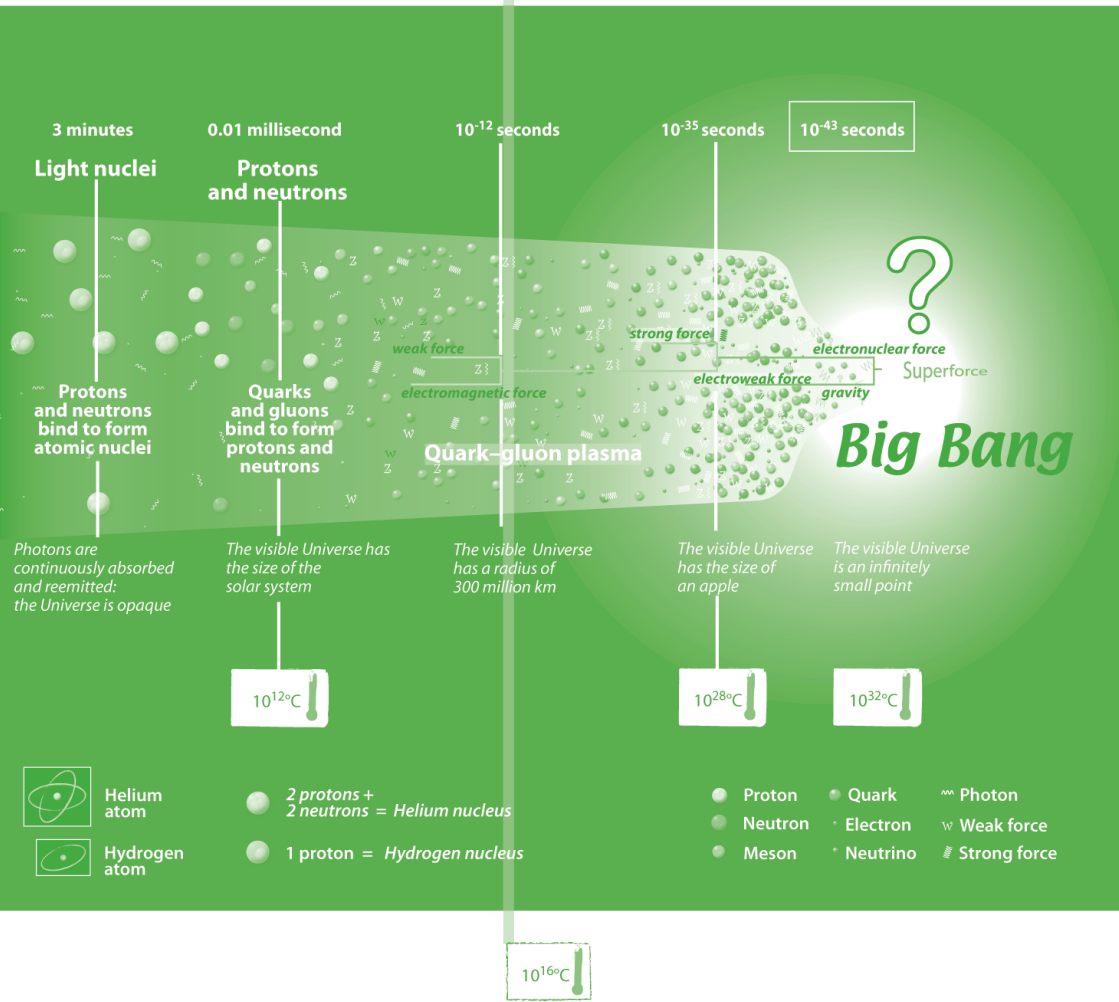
3 minutes

0.01 millisecond

$10^{-12}$ seconds

$10^{-35}$ seconds

$10^{-43}$ seconds

Light nuclei

Protons and neutrons

?

strong force

electronuclear force

weak force

electroweak force

Superforce

electromagnetic force

gravity

Protons and neutrons bind to form atomic nuclei

Quarks and gluons bind to form protons and neutrons

Quark–gluon plasma

Big Bang

Photons are continuously absorbed and reemitted: the Universe is opaque

The visible Universe has the size of the solar system

The visible Universe has a radius of 300 million km

The visible Universe has the size of an apple

The visible Universe is an infinitely small point

$10^{12}$°C

$10^{28}$°C

$10^{32}$°C

Helium atom

Hydrogen atom

2 protons + 2 neutrons = Helium nucleus

1 proton = Hydrogen nucleus

Proton

Neutron

Meson

Quark

Electron

Neutrino

Photon

Weak force

Strong force

$10^{16}$°C